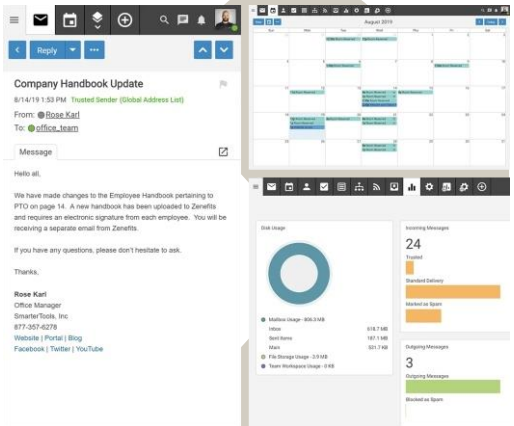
Reply

Company Handbook Update

8/14/19 1:53 PM Trusted Sender (Global Address List)

From: Rose Karl

To: office_team

Message

Hello all,

We have made changes to the Employee Handbook pertaining to PTO on page 14. A new handbook has been uploaded to Zenefits and requires an electronic signature from each employee. You will be receiving a separate email from Zenefits.

If you have any questions, please don't hesitate to ask.

Thanks,

Rose Karl
Office Manager
SmarterTools, Inc
877-357-6278
Website | Portal | Blog
Facebook | Twitter | YouTube

August 2019

Disk Usage

Mailbox Usage - 806.3 MB
Inbox 618.7 MB
Sent Items 187.1 MB
Mark 321.7 KB
File Storage Usage - 3.9 MB
Team Workspace Usage - 0 KB

Incoming Messages
24
Trusted
Standard Delivery
Marked as Spam

Outgoing Messages
3
Outgoing Messages
Blocked as Spam